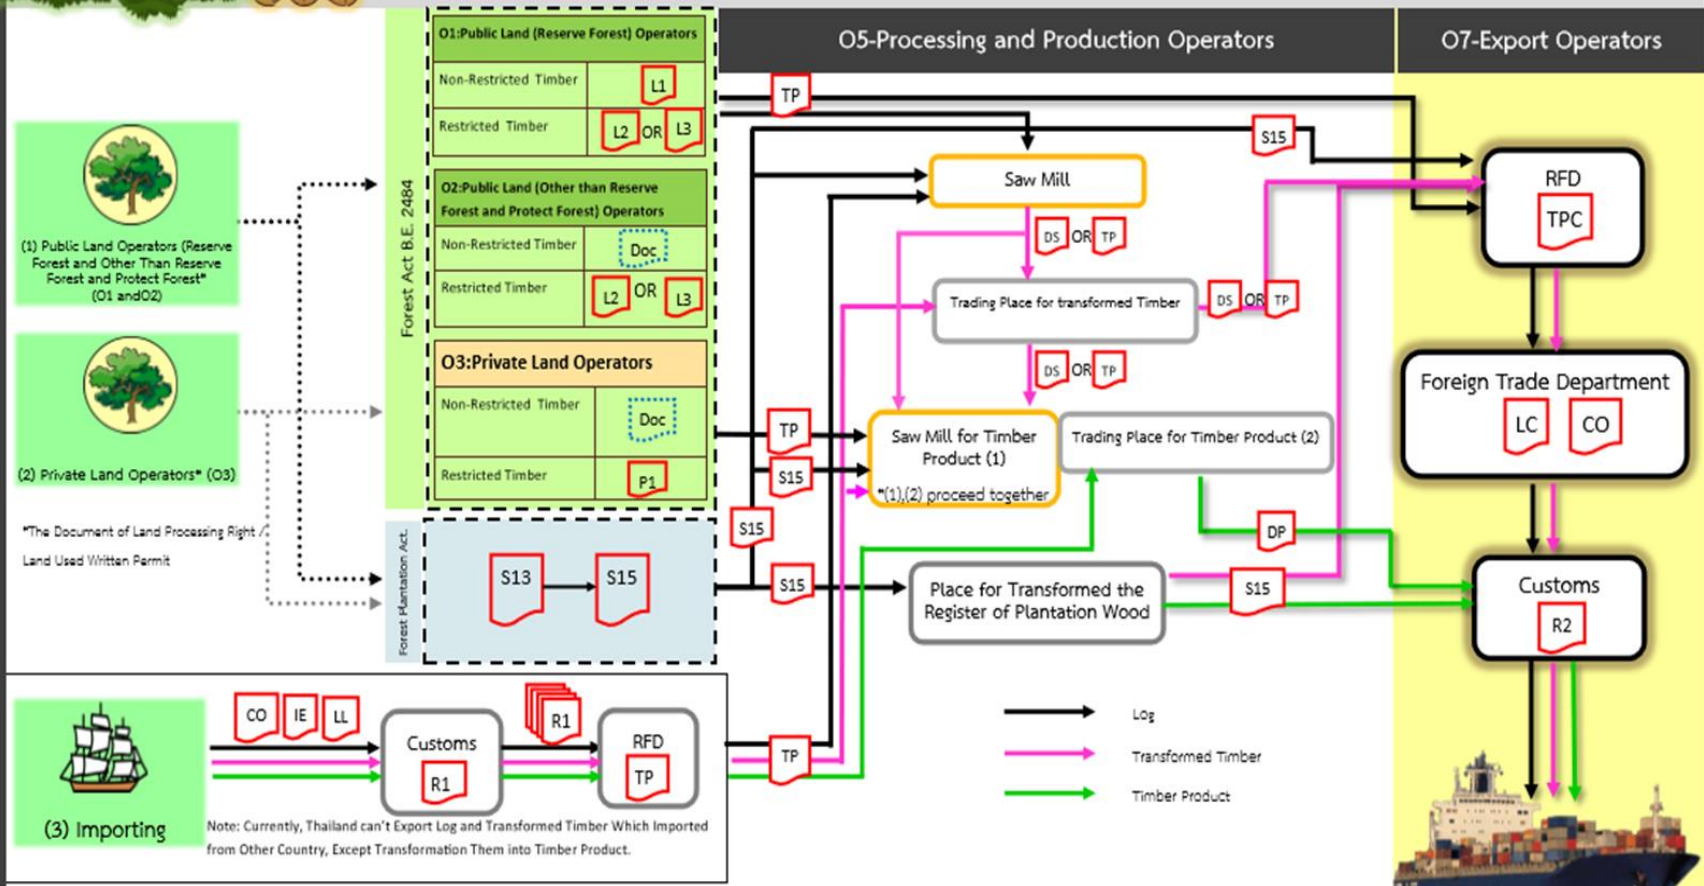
O5-Processing and Production Operators

O7-Export Operators

O1:Public Land (Reserve Forest) Operators

Non-Restricted Timber L1

Restricted Timber L2 OR L3

O2:Public Land (Other than Reserve Forest and Protect Forest) Operators

Non-Restricted Timber Doc

Restricted Timber L2 OR L3

O3:Private Land Operators

Non-Restricted Timber Doc

Restricted Timber P1

Forest Act B.E. 2484

Forest Plantation Act.

S13 S15

(1) Public Land Operators (Reserve Forest and Other Than Reserve Forest and Protect Forest* (O1 andO2)

(2) Private Land Operators* (O3)

*The Document of Land Processing Right / Land Used Written Permit

TP

S15

Saw Mill

DS OR TP

Trading Place for transformed Timber

DS OR TP

DS OR TP

TP

S15

S15

S15

Saw Mill for Timber Product (1)

*(1),(2) proceed together

Trading Place for Timber Product (2)

DP

Place for Transformed the Register of Plantation Wood

S15

RFD

TPC

Foreign Trade Department

LC CO

Customs

R2

CO IE LL

Customs

R1

R1

RFD

TP

TP

(3) Importing

Note: Currently, Thailand can't Export Log and Transformed Timber Which Imported from Other Country, Except Transformation Them into Timber Product.

Log

Transformed Timber

Timber Product